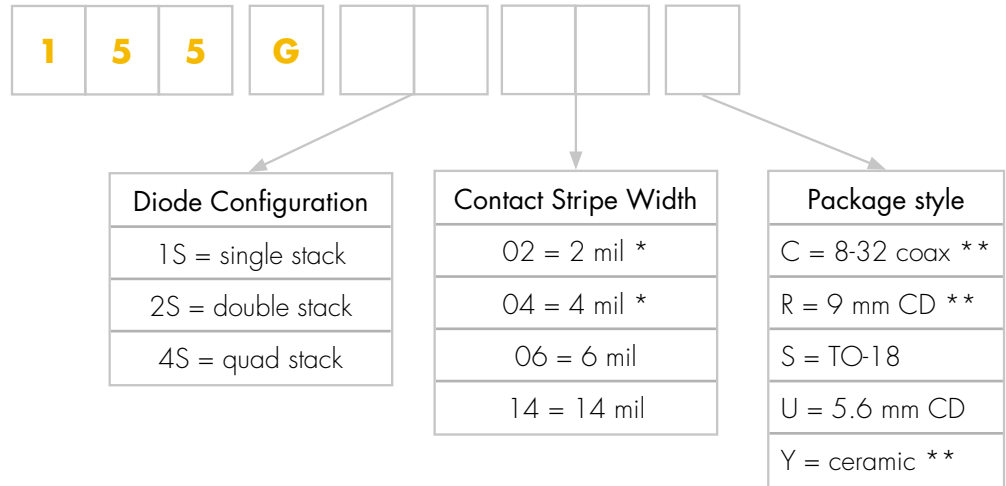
1 5 5 G

| Diode Configuration |
|---|
| 1S = single stack |
| 2S = double stack |
| 4S = quad stack |

| Contact Stripe Width |
|---|
| 02 = 2 mil * |
| 04 = 4 mil * |
| 06 = 6 mil |
| 14 = 14 mil |

| Package style |
|---|
| C = 8-32 coax ** |
| R = 9 mm CD ** |
| S = TO-18 |
| U = 5.6 mm CD |
| Y = ceramic ** |